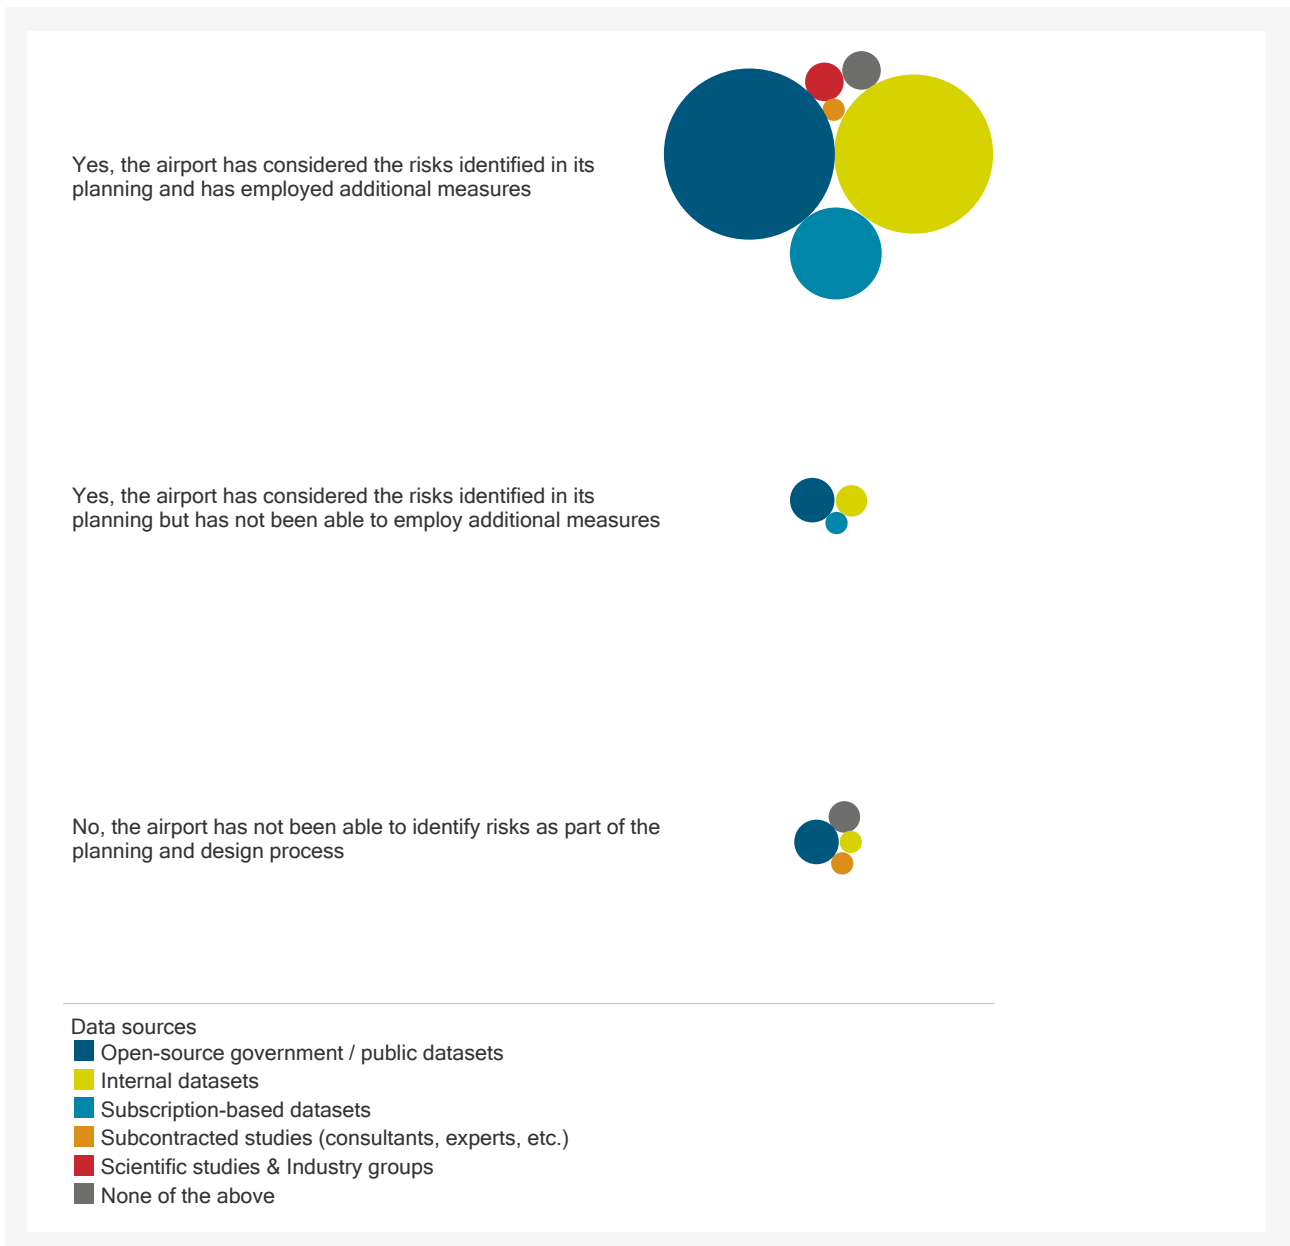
Yes, the airport has considered the risks identified in its planning and has employed additional measures

Yes, the airport has considered the risks identified in its planning but has not been able to employ additional measures

No, the airport has not been able to identify risks as part of the planning and design process

Data sources
Open-source government / public datasets
Internal datasets
Subscription-based datasets
Subcontracted studies (consultants, experts, etc.)
Scientific studies & Industry groups
None of the above